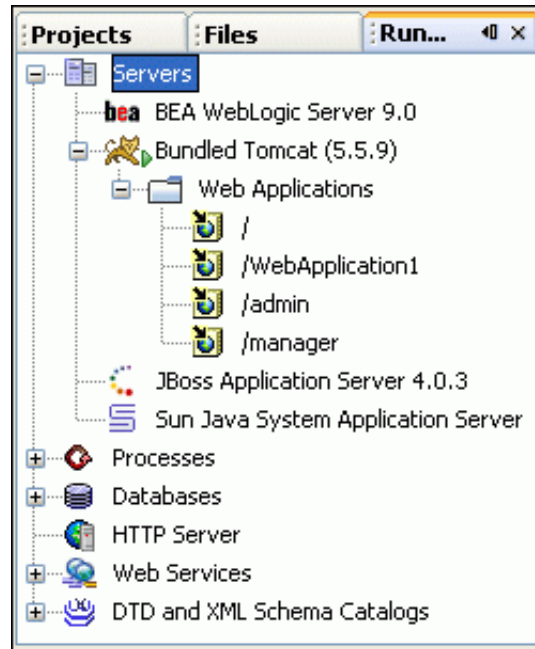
Projects | Files | Run...

Servers
bea BEA WebLogic Server 9.0
Bundled Tomcat (5.5.9)
Web Applications
/
/WebApplication1
/admin
/manager
JBoss Application Server 4.0.3
Sun Java System Application Server
Processes
Databases
HTTP Server
Web Services
DTD and XML Schema Catalogs